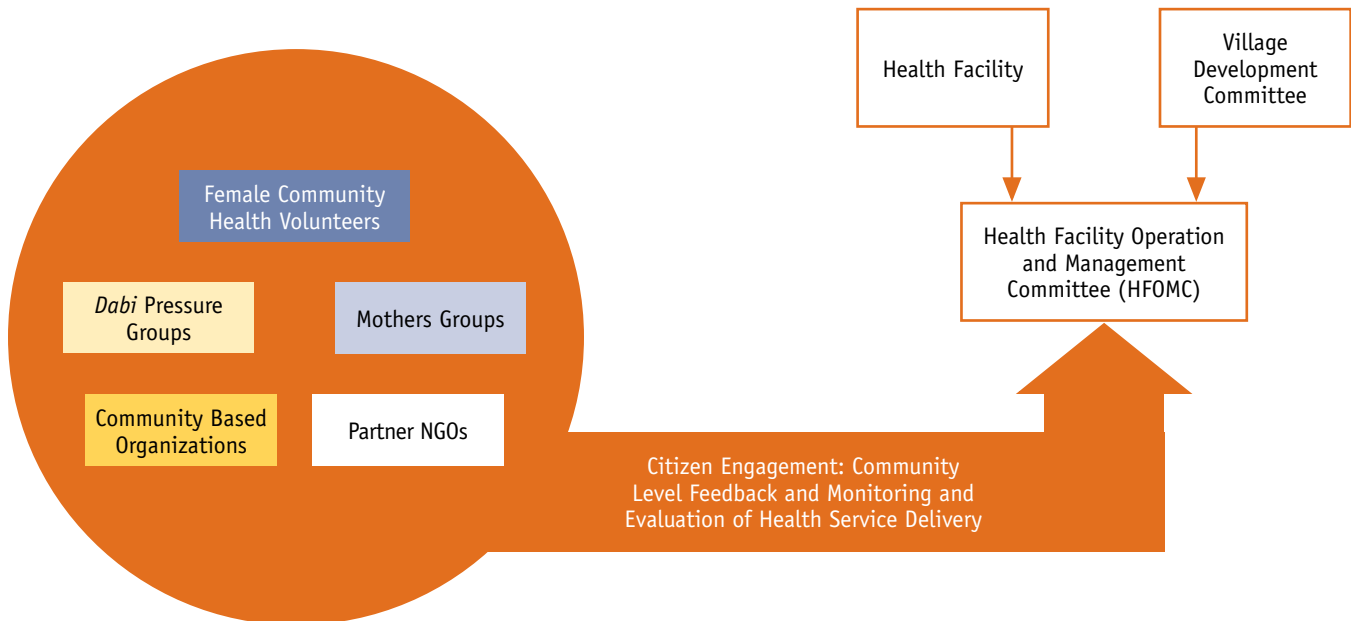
Health Facility

Village Development Committee

Health Facility Operation and Management Committee (HFOMC)

Female Community Health Volunteers

*Dabi* Pressure Groups

Mothers Groups

Community Based Organizations

Partner NGOs

Citizen Engagement: Community Level Feedback and Monitoring and Evaluation of Health Service Delivery